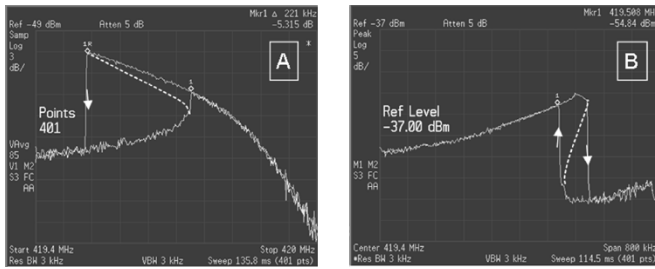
Ref -49 dBm Atten 5 dB Mkr1 Δ 221 kHz -5.315 dB
Samp
Log
3
dB/
A
1R
1
Points
401
VAvg
05
V1 M2
S3 FC
AA
Start 419.4 MHz Stop 420 MHz
Res BW 3 kHz VBW 3 kHz Sweep 135.8 ms (401 pts)

Ref -37 dBm Atten 5 dB Mkr1 419.508 MHz -54.84 dBm
Peak
Log
5
dB/
B
Ref Level
-37.00 dBm
1
M1 M2
S3 FC
AA
Center 419.4 MHz Span 800 kHz
•Res BW 3 kHz VBW 3 kHz Sweep 114.5 ms (401 pts)